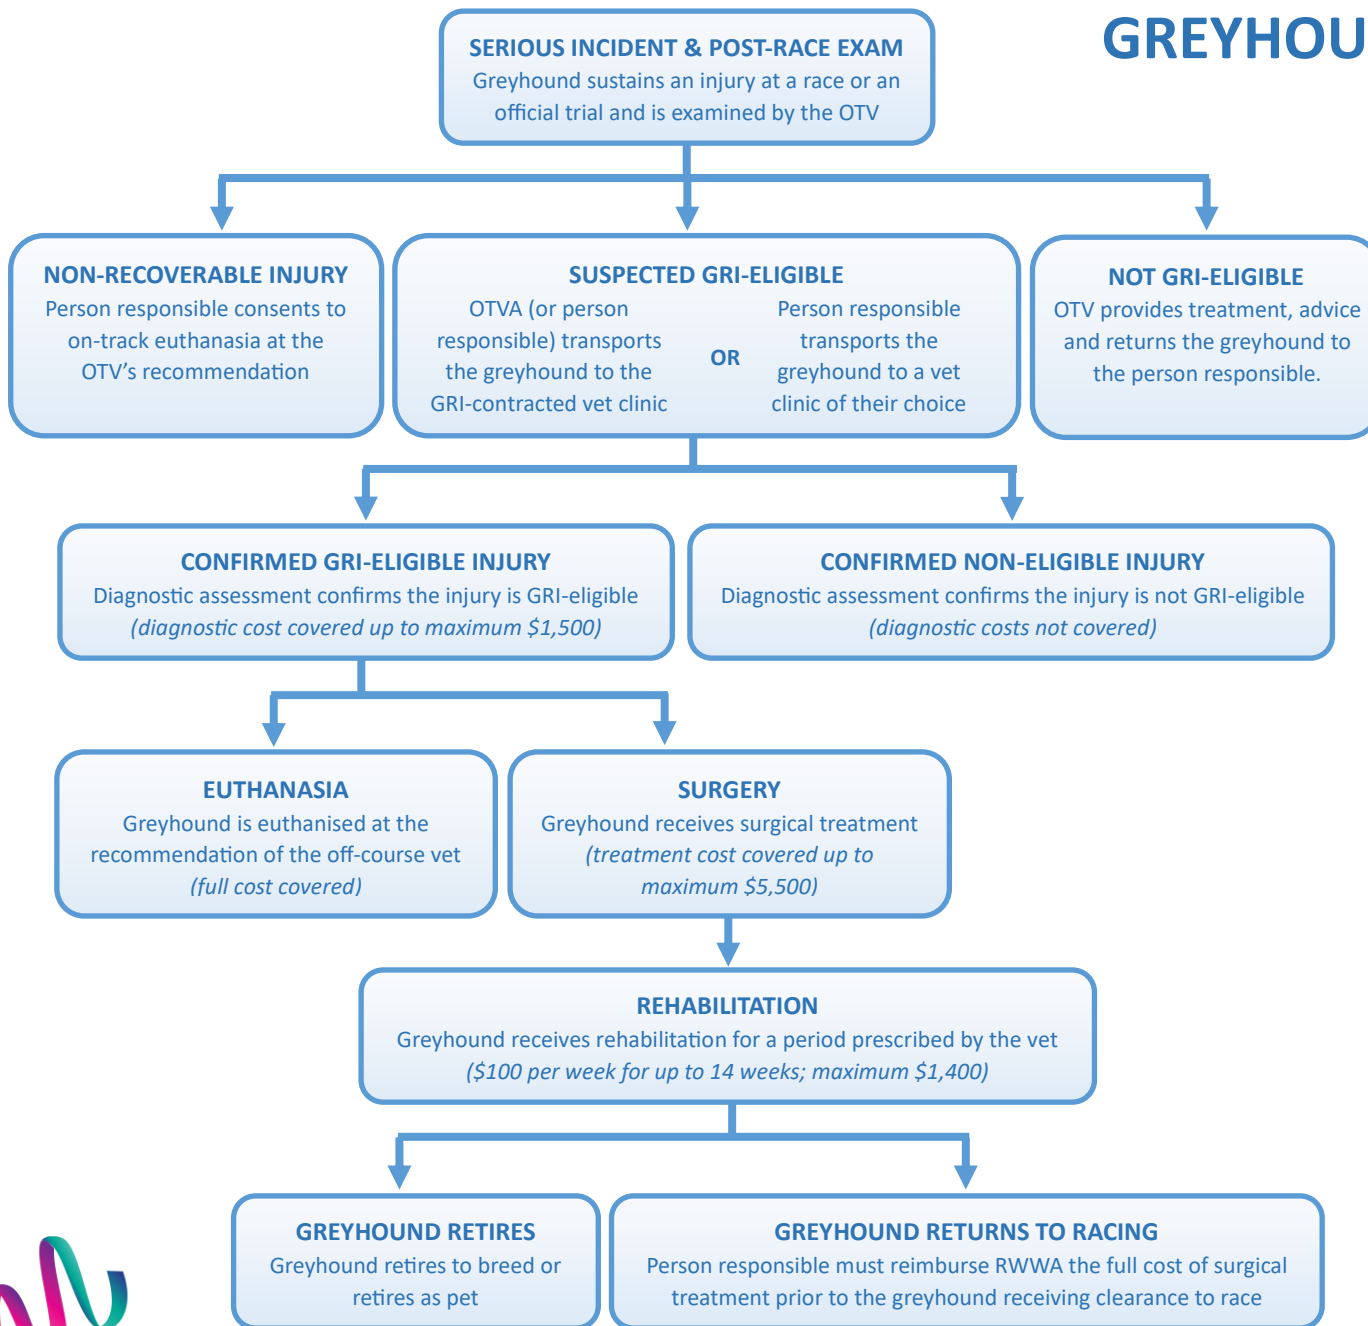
GREYHOU

SERIOUS INCIDENT & POST-RACE EXAM
Greyhound sustains an injury at a race or an official trial and is examined by the OTV

NON-RECOVERABLE INJURY
Person responsible consents to on-track euthanasia at the OTV's recommendation

SUSPECTED GRI-ELIGIBLE
OTVA (or person responsible) transports the greyhound to the GRI-contracted vet clinic
OR
Person responsible transports the greyhound to a vet clinic of their choice

NOT GRI-ELIGIBLE
OTV provides treatment, advice and returns the greyhound to the person responsible.

CONFIRMED GRI-ELIGIBLE INJURY
Diagnostic assessment confirms the injury is GRI-eligible
(diagnostic cost covered up to maximum $1,500)

CONFIRMED NON-ELIGIBLE INJURY
Diagnostic assessment confirms the injury is not GRI-eligible
(diagnostic costs not covered)

EUTHANASIA
Greyhound is euthanised at the recommendation of the off-course vet
(full cost covered)

SURGERY
Greyhound receives surgical treatment
(treatment cost covered up to maximum $5,500)

REHABILITATION
Greyhound receives rehabilitation for a period prescribed by the vet
($100 per week for up to 14 weeks; maximum $1,400)

GREYHOUND RETIRES
Greyhound retires to breed or retires as pet

GREYHOUND RETURNS TO RACING
Person responsible must reimburse RWWA the full cost of surgical treatment prior to the greyhound receiving clearance to race